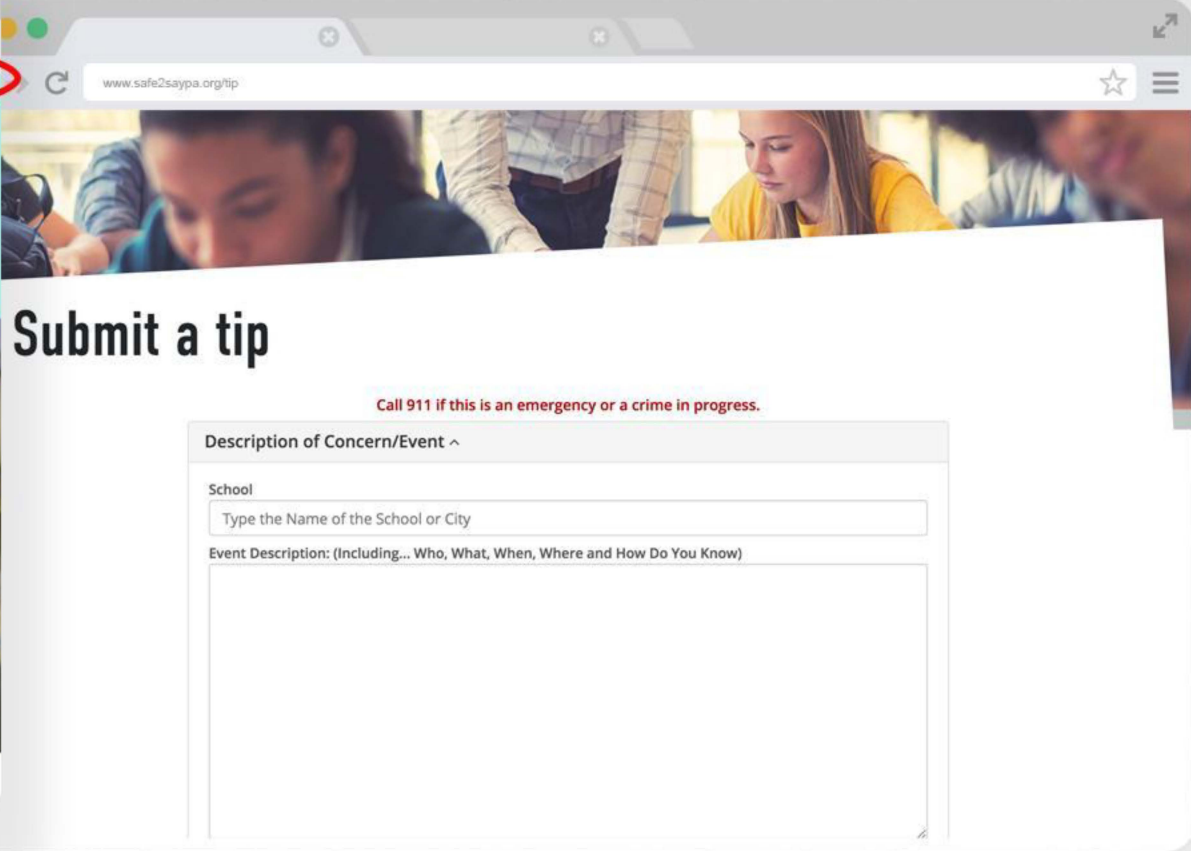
www.safe2saypa.org/tip

Submit a tip

Call 911 if this is an emergency or a crime in progress.

Description of Concern/Event ^

School

Type the Name of the School or City

Event Description: (Including... Who, What, When, Where and How Do You Know)